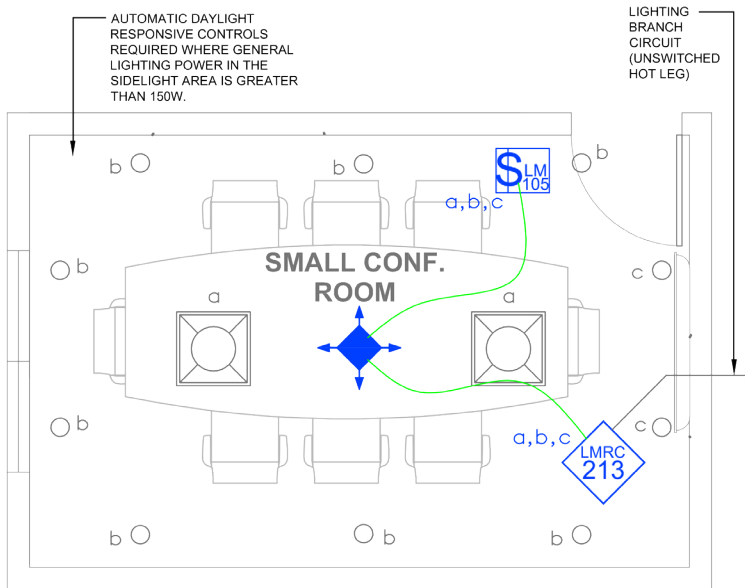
AUTOMATIC DAYLIGHT RESPONSIVE CONTROLS REQUIRED WHERE GENERAL LIGHTING POWER IN THE SIDELIGHT AREA IS GREATER THAN 150W.

LIGHTING BRANCH CIRCUIT (UNSWITCHED HOT LEG)

b
b
b
$S_{LM}$
105
a,b,c
b
c
SMALL CONF. ROOM
a
a
b
a,b,c
LMRC
213
b
c
b
b
b